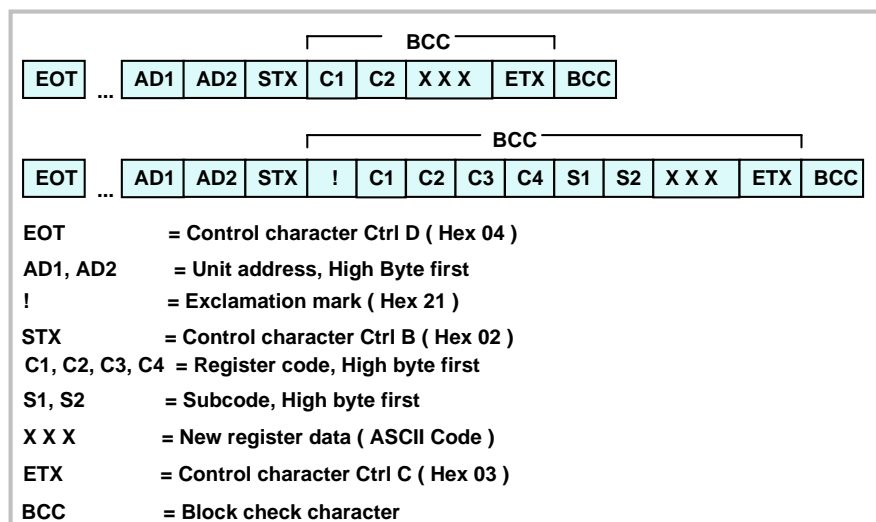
BCC

| EOT | ... | AD1 | AD2 | STX | C1 | C2 | X X X | ETX | BCC |
|---|---|---|---|---|---|---|---|---|---|

BCC

| EOT | ... | AD1 | AD2 | STX | ! | C1 | C2 | C3 | C4 | S1 | S2 | X X X | ETX | BCC |
|---|---|---|---|---|---|---|---|---|---|---|---|---|---|---|

EOT = Control character Ctrl D ( Hex 04 )

AD1, AD2 = Unit address, High Byte first

! = Exclamation mark ( Hex 21 )

STX = Control character Ctrl B ( Hex 02 )

C1, C2, C3, C4 = Register code, High byte first

S1, S2 = Subcode, High byte first

X X X = New register data ( ASCII Code )

ETX = Control character Ctrl C ( Hex 03 )

BCC = Block check character